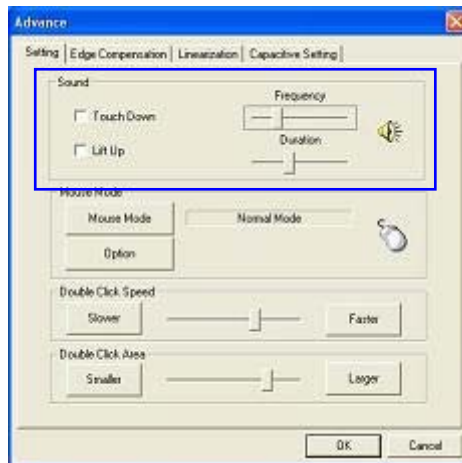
Advance

Setting | Edge Compensation | Linearization | Capacitive Setting

Sound

Touch Down

Lift Up

Frequency

Duration

Mouse Mode

Mouse Mode

Normal Mode

Option

Double Click Speed

Slower

Faster

Double Click Area

Smaller

Larger

OK

Cancel